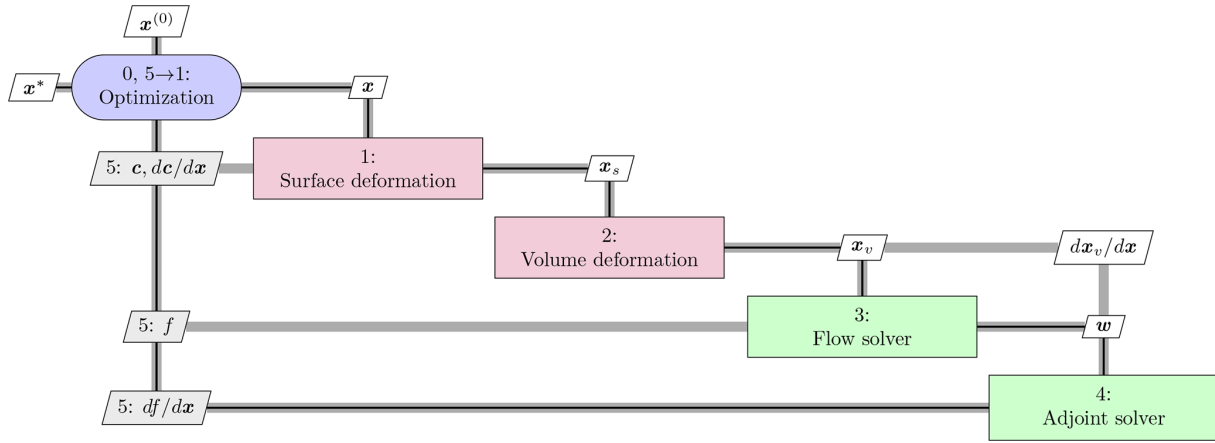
$\boldsymbol{x}^{(0)}$

$\boldsymbol{x}^*$

0, 5→1: Optimization

$\boldsymbol{x}$

5: $\boldsymbol{c}, d\boldsymbol{c}/d\boldsymbol{x}$

1: Surface deformation

$\boldsymbol{x}_s$

2: Volume deformation

$\boldsymbol{x}_v$

$d\boldsymbol{x}_v/d\boldsymbol{x}$

5: $f$

3: Flow solver

$\boldsymbol{w}$

5: $df/d\boldsymbol{x}$

4: Adjoint solver